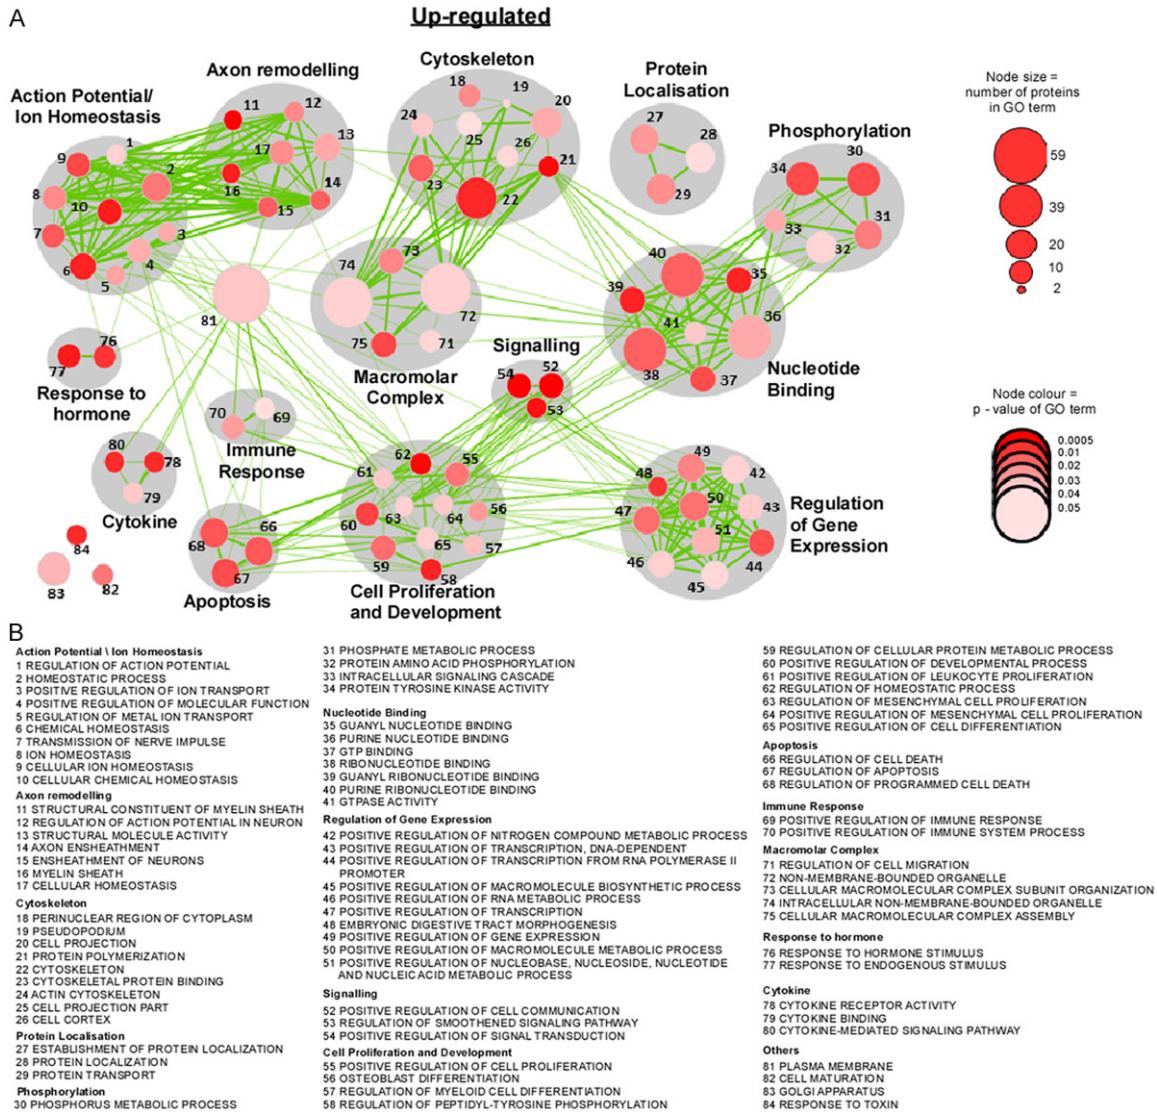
A

Up-regulated

Action Potential/ Ion Homeostasis
Axon remodelling
Cytoskeleton
Protein Localisation
Phosphorylation
Node size = number of proteins in GO term
59
39
20
10
2

1 2 3 4 5 6 7 8 9 10 11 12 13 14 15 16 17 18 19 20 21 22 23 24 25 26 27 28 29 30 31 32 33 34 35 36 37 38 39 40 41 71 72 73 74 75 76 77 81

Response to hormone
Macromolar Complex
Signalling
Nucleotide Binding
54 52 53

Node colour = p - value of GO term
0.0005
0.01
0.02
0.03
0.04
0.05

70 69
Immune Response
80 78 79
Cytokine
84 83 82
61 62 55 60 63 64 56 65 57 59 58
48 49 42 47 50 43 51 46 44 45
66 68 67
Apoptosis
Cell Proliferation and Development
Regulation of Gene Expression

B
Action Potential \ Ion Homeostasis
1 REGULATION OF ACTION POTENTIAL
2 HOMEOSTATIC PROCESS
3 POSITIVE REGULATION OF ION TRANSPORT
4 POSITIVE REGULATION OF MOLECULAR FUNCTION
5 REGULATION OF METAL ION TRANSPORT
6 CHEMICAL HOMEOSTASIS
7 TRANSMISSION OF NERVE IMPULSE
8 ION HOMEOSTASIS
9 CELLULAR ION HOMEOSTASIS
10 CELLULAR CHEMICAL HOMEOSTASIS
Axon remodelling
11 STRUCTURAL CONSTITUENT OF MYELIN SHEATH
12 REGULATION OF ACTION POTENTIAL IN NEURON
13 STRUCTURAL MOLECULE ACTIVITY
14 AXON ENSHEATHMENT
15 ENSHEATHMENT OF NEURONS
16 MYELIN SHEATH
17 CELLULAR HOMEOSTASIS
Cytoskeleton
18 PERINUCLEAR REGION OF CYTOPLASM
19 PSEUDOPODIUM
20 CELL PROJECTION
21 PROTEIN POLYMERIZATION
22 CYTOSKELETON
23 CYTOSKELETAL PROTEIN BINDING
24 ACTIN CYTOSKELETON
25 CELL PROJECTION PART
26 CELL CORTEX
Protein Localisation
27 ESTABLISHMENT OF PROTEIN LOCALIZATION
28 PROTEIN LOCALIZATION
29 PROTEIN TRANSPORT
Phosphorylation
30 PHOSPHORUS METABOLIC PROCESS

31 PHOSPHATE METABOLIC PROCESS
32 PROTEIN AMINO ACID PHOSPHORYLATION
33 INTRACELLULAR SIGNALING CASCADE
34 PROTEIN TYROSINE KINASE ACTIVITY
Nucleotide Binding
35 GUANYL NUCLEOTIDE BINDING
36 PURINE NUCLEOTIDE BINDING
37 GTP BINDING
38 RIBONUCLEOTIDE BINDING
39 GUANYL RIBONUCLEOTIDE BINDING
40 PURINE RIBONUCLEOTIDE BINDING
41 GTPASE ACTIVITY
Regulation of Gene Expression
42 POSITIVE REGULATION OF NITROGEN COMPOUND METABOLIC PROCESS
43 POSITIVE REGULATION OF TRANSCRIPTION, DNA-DEPENDENT
44 POSITIVE REGULATION OF TRANSCRIPTION FROM RNA POLYMERASE II PROMOTER
45 POSITIVE REGULATION OF MACROMOLECULE BIOSYNTHETIC PROCESS
46 POSITIVE REGULATION OF RNA METABOLIC PROCESS
47 POSITIVE REGULATION OF TRANSCRIPTION
48 EMBRYONIC DIGESTIVE TRACT MORPHOGENESIS
49 POSITIVE REGULATION OF GENE EXPRESSION
50 POSITIVE REGULATION OF MACROMOLECULE METABOLIC PROCESS
51 POSITIVE REGULATION OF NUCLEOBASE, NUCLEOSIDE, NUCLEOTIDE AND NUCLEIC ACID METABOLIC PROCESS
Signalling
52 POSITIVE REGULATION OF CELL COMMUNICATION
53 REGULATION OF SMOOTHENED SIGNALING PATHWAY
54 POSITIVE REGULATION OF SIGNAL TRANSDUCTION
Cell Proliferation and Development
55 POSITIVE REGULATION OF CELL PROLIFERATION
56 OSTEOBLAST DIFFERENTIATION
57 REGULATION OF MYELOID CELL DIFFERENTIATION
58 REGULATION OF PEPTIDYL-TYROSINE PHOSPHORYLATION

59 REGULATION OF CELLULAR PROTEIN METABOLIC PROCESS
60 POSITIVE REGULATION OF DEVELOPMENTAL PROCESS
61 POSITIVE REGULATION OF LEUKOCYTE PROLIFERATION
62 REGULATION OF HOMEOSTATIC PROCESS
63 REGULATION OF MESENCHYMAL CELL PROLIFERATION
64 POSITIVE REGULATION OF MESENCHYMAL CELL PROLIFERATION
65 POSITIVE REGULATION OF CELL DIFFERENTIATION
Apoptosis
66 REGULATION OF CELL DEATH
67 REGULATION OF APOPTOSIS
68 REGULATION OF PROGRAMMED CELL DEATH
Immune Response
69 POSITIVE REGULATION OF IMMUNE RESPONSE
70 POSITIVE REGULATION OF IMMUNE SYSTEM PROCESS
Macromolar Complex
71 REGULATION OF CELL MIGRATION
72 NON-MEMBRANE-BOUNDED ORGANELLE
73 CELLULAR MACROMOLECULAR COMPLEX SUBUNIT ORGANIZATION
74 INTRACELLULAR NON-MEMBRANE-BOUNDED ORGANELLE
75 CELLULAR MACROMOLECULAR COMPLEX ASSEMBLY
Response to hormone
76 RESPONSE TO HORMONE STIMULUS
77 RESPONSE TO ENDOGENOUS STIMULUS
Cytokine
78 CYTOKINE RECEPTOR ACTIVITY
79 CYTOKINE BINDING
80 CYTOKINE-MEDIATED SIGNALING PATHWAY
Others
81 PLASMA MEMBRANE
82 CELL MATURATION
83 GOLGI APPARATUS
84 RESPONSE TO TOXIN